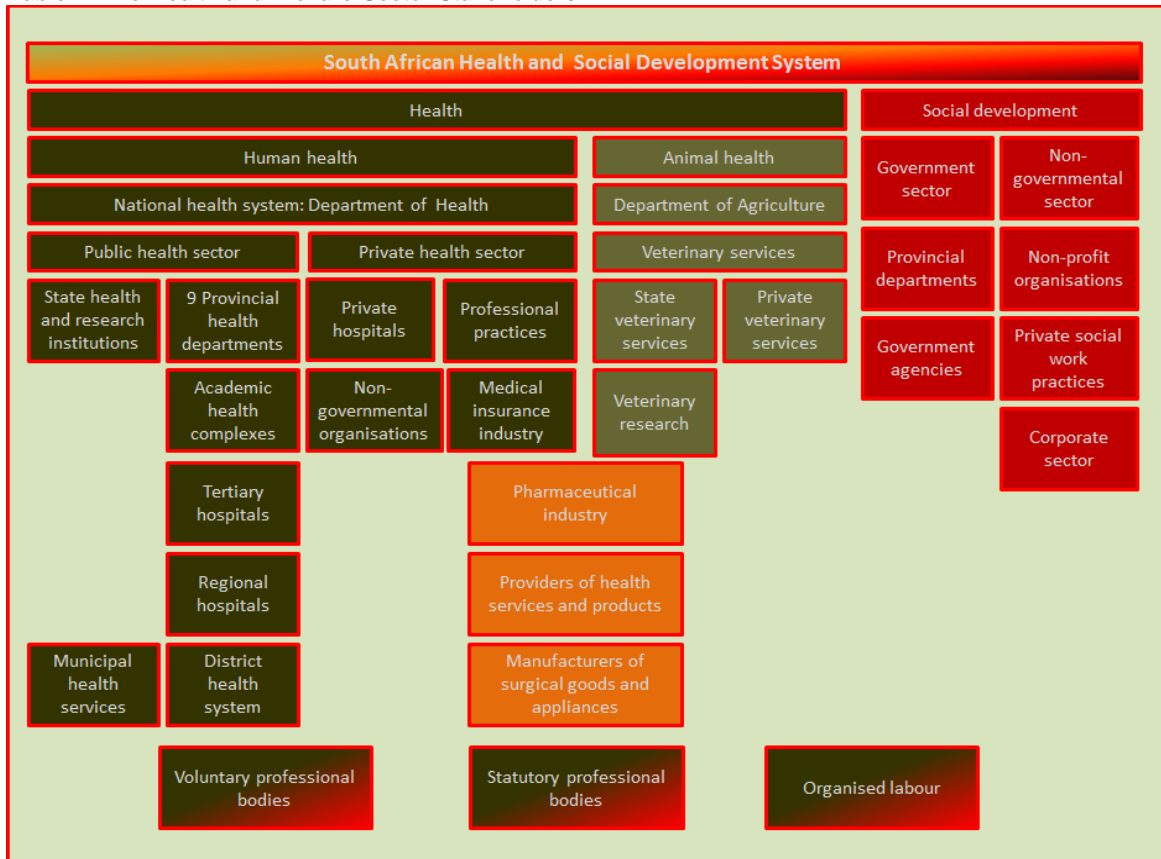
South African Health and Social Development System

Health

Social development

Human health

Animal health

Government sector

Non-governmental sector

National health system: Department of Health

Department of Agriculture

Public health sector

Private health sector

Veterinary services

Provincial departments

Non-profit organisations

State health and research institutions

9 Provincial health departments

Private hospitals

Professional practices

State veterinary services

Private veterinary services

Government agencies

Private social work practices

Academic health complexes

Non-governmental organisations

Medical insurance industry

Veterinary research

Corporate sector

Tertiary hospitals

Pharmaceutical industry

Regional hospitals

Providers of health services and products

Municipal health services

District health system

Manufacturers of surgical goods and appliances

Voluntary professional bodies

Statutory professional bodies

Organised labour